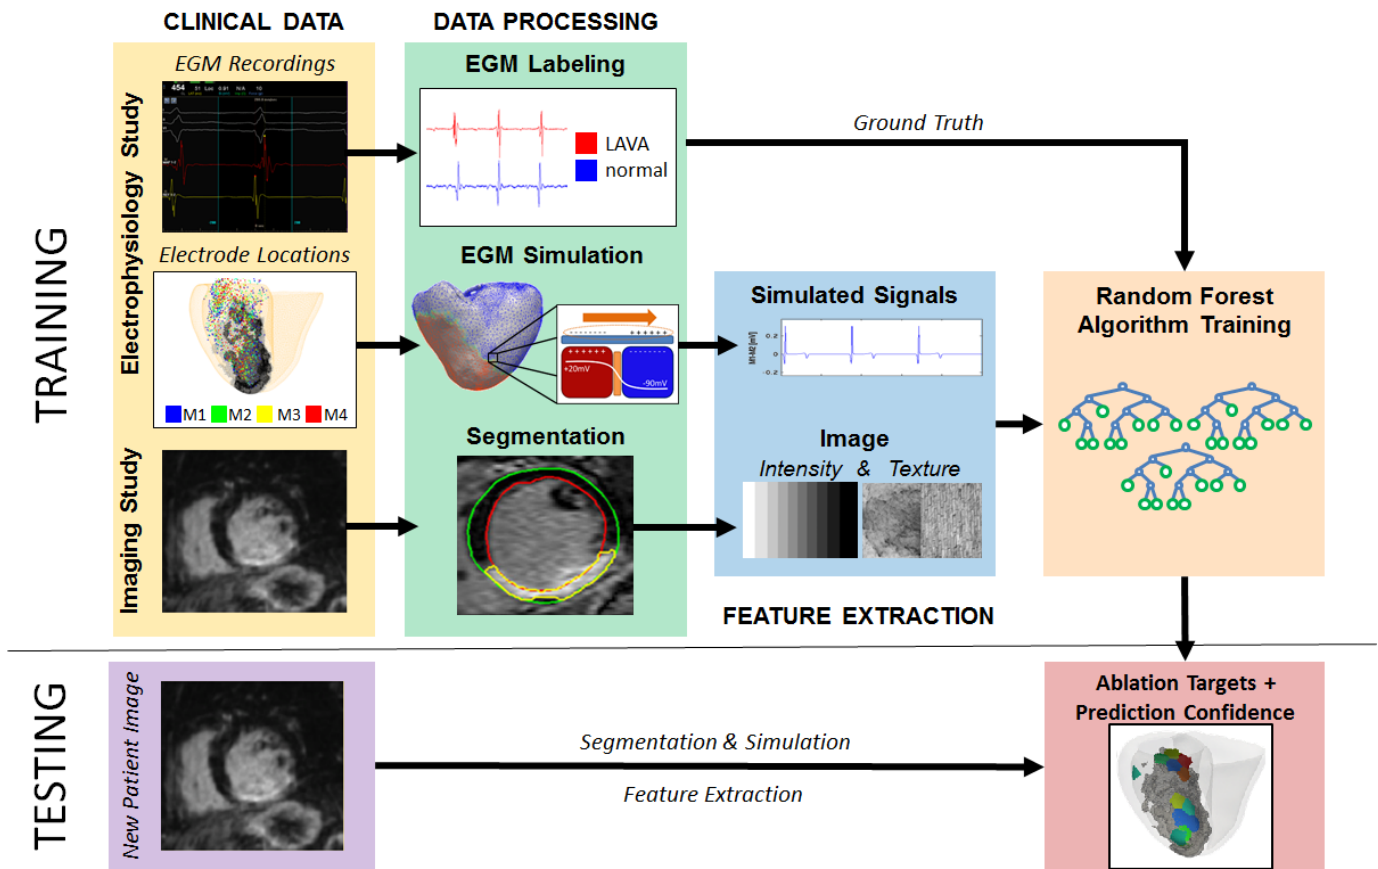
CLINICAL DATA

DATA PROCESSING

TRAINING

Electrophysiology Study

EGM Recordings

454

Electrode Locations

M1 M2 M3 M4

Imaging Study

EGM Labeling

LAVA
normal

EGM Simulation

+20mV
-90mV

Segmentation

Ground Truth

Simulated Signals

0.2
0
-0.2

Image

Intensity & Texture

FEATURE EXTRACTION

Random Forest Algorithm Training

TESTING

New Patient Image

Segmentation & Simulation

Feature Extraction

Ablation Targets + Prediction Confidence